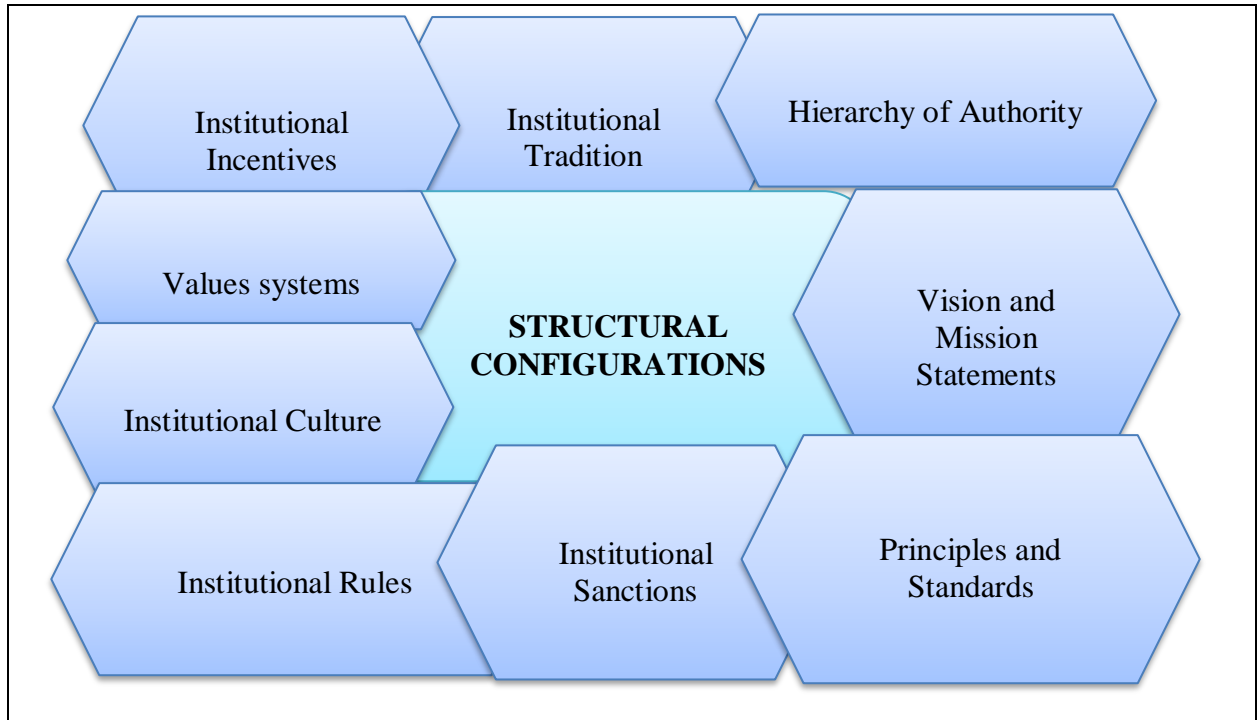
Institutional Incentives

Institutional Tradition

Hierarchy of Authority

Values systems

STRUCTURAL CONFIGURATIONS

Vision and Mission Statements

Institutional Culture

Institutional Rules

Institutional Sanctions

Principles and Standards